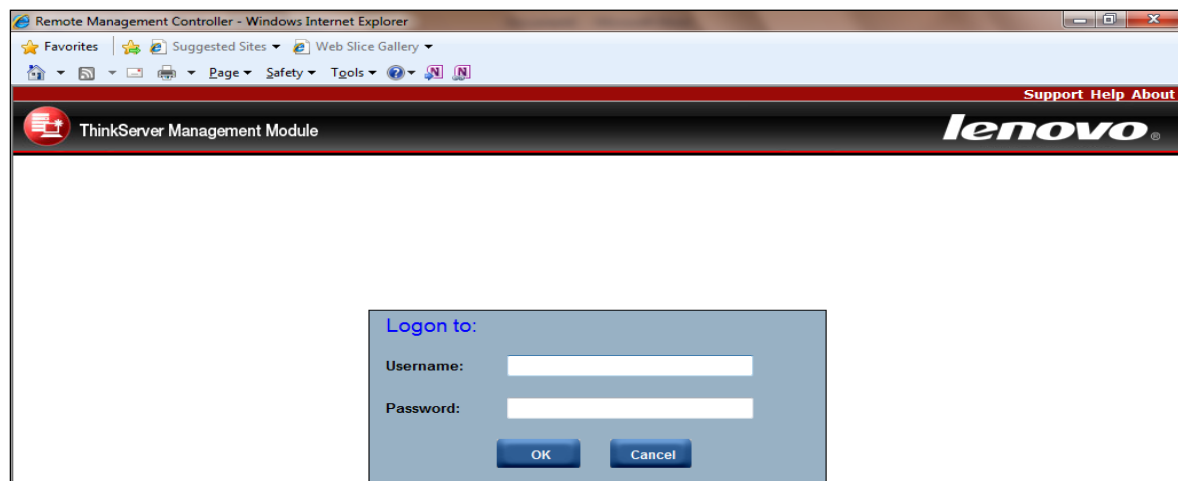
Remote Management Controller - Windows Internet Explorer

Favorites Suggested Sites Web Slice Gallery

Page Safety Tools

Support Help About

ThinkServer Management Module

lenovo

Logon to:

Username:

Password:

OK Cancel